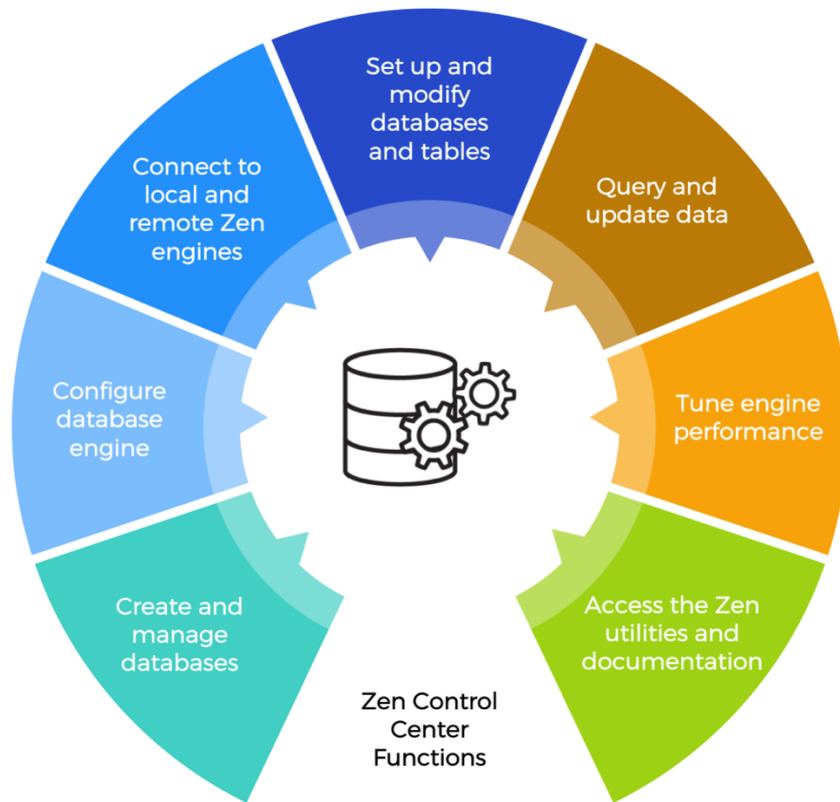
Set up and modify databases and tables

Query and update data

Tune engine performance

Access the Zen utilities and documentation

Zen Control Center Functions

Create and manage databases

Configure database engine

Connect to local and remote Zen engines